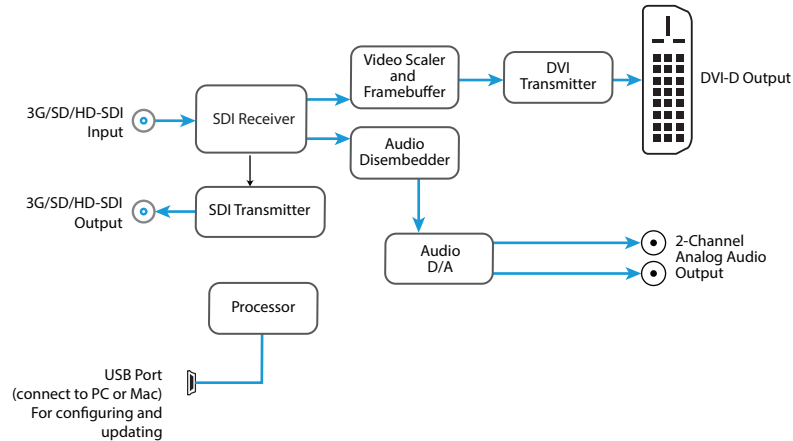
Video Scaler and Framebuffer

DVI Transmitter

DVI-D Output

3G/SD/HD-SDI Input

SDI Receiver

Audio Disembedder

3G/SD/HD-SDI Output

SDI Transmitter

Audio D/A

2-Channel Analog Audio Output

Processor

USB Port (connect to PC or Mac) For configuring and updating